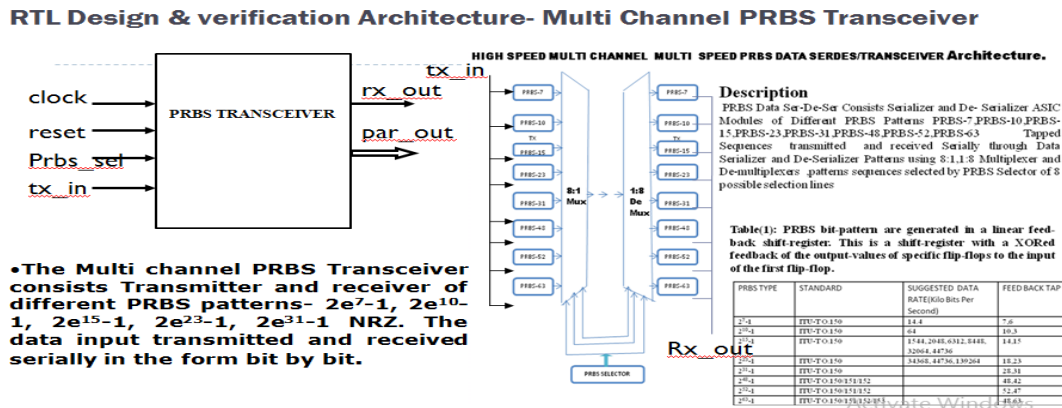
RTL Design & verification Architecture- Multi Channel PRBS Transceiver

clock
reset
Prbs_sel
tx_in

PRBS TRANSCEIVER

rx_out
par_out

HIGH SPEED MULTI CHANNEL MULTI SPEED PRBS DATA SERDES/TRANSCEIVER Architecture.

tx_in

PRBS-7
PRBS-10
TX
PRBS-15
PRBS-23
PRBS-31
PRBS-48
PRBS-52
PRBS-63

8:1 Mux

1:8 De Mux

PRBS-7
PRBS-10
TX
PRBS-15
PRBS-23
PRBS-31
PRBS-48
PRBS-52
PRBS-63

PRBS SELECTOR

Rx_out

Description

PRBS Data Ser-De-Ser Consists Serializer and De- Serializer ASIC Modules of Different PRBS Patterns PRBS-7,PRBS-10,PRBS-15,PRBS-23,PRBS-31,PRBS-48,PRBS-52,PRBS-63 Tapped Sequences transmitted and received Serially through Data Serializer and De-Serializer Patterns using 8:1,1:8 Multiplexer and De-multiplexers .patterns sequences selected by PRBS Selector of 8 possible selection lines

Table(1): PRBS bit-pattern are generated in a linear feed-back shift-register. This is a shift-register with a XORed feedback of the output-values of specific flip-flops to the input of the first flip-flop.

| PRBS TYPE | STANDARD | SUGGESTED DATA RATE(Kilo Bits Per Second) | FEED BACK TAP |
|---|---|---|---|
| $2^7$-1 | ITU-T O.150 | 14.4 | 7,6 |
| $2^{10}$-1 | ITU-T O.150 | 64 | 10,3 |
| $2^{15}$-1 | ITU-T O.150 | 1544, 2048, 6312, 8448, 32064, 44736 | 14,15 |
| $2^{23}$-1 | ITU-T O.150 | 34368, 44736, 139264 | 18,23 |
| $2^{31}$-1 | ITU-T O.150 | | 28,31 |
| $2^{48}$-1 | ITU-T O.150/151/152 | | 48,42 |
| $2^{52}$-1 | ITU-T O.150/151/152 | | 52,47 |
| $2^{63}$-1 | ITU-T O.150/151/152/153 | | 48,63 |

•The Multi channel PRBS Transceiver consists Transmitter and receiver of different PRBS patterns- $2e^7$-1, $2e^{10}$-1, $2e^{15}$-1, $2e^{23}$-1, $2e^{31}$-1 NRZ. The data input transmitted and received serially in the form bit by bit.

Activate Windows